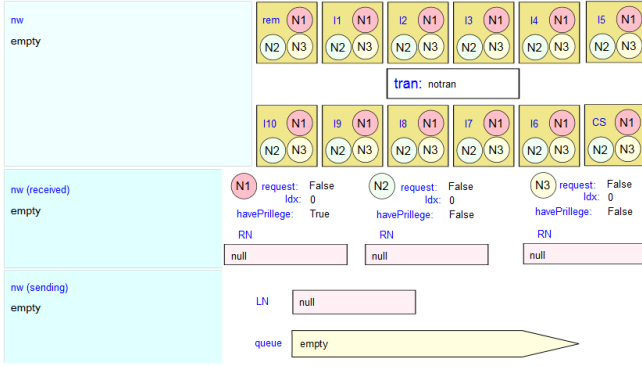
nw
empty

rem N1 N2 N3
l1 N1 N2 N3
l2 N1 N2 N3
l3 N1 N2 N3
l4 N1 N2 N3
l5 N1 N2 N3

tran: notran

l10 N1 N2 N3
l9 N1 N2 N3
l8 N1 N2 N3
l7 N1 N2 N3
l6 N1 N2 N3
CS N1 N2 N3

nw (received)
empty

N1 request: False
Idx: 0
havePrillege: True
RN
null

N2 request: False
Idx: 0
havePrillege: False
RN
null

N3 request: False
Idx: 0
havePrillege: False
RN
null

nw (sending)
empty

LN null

queue empty